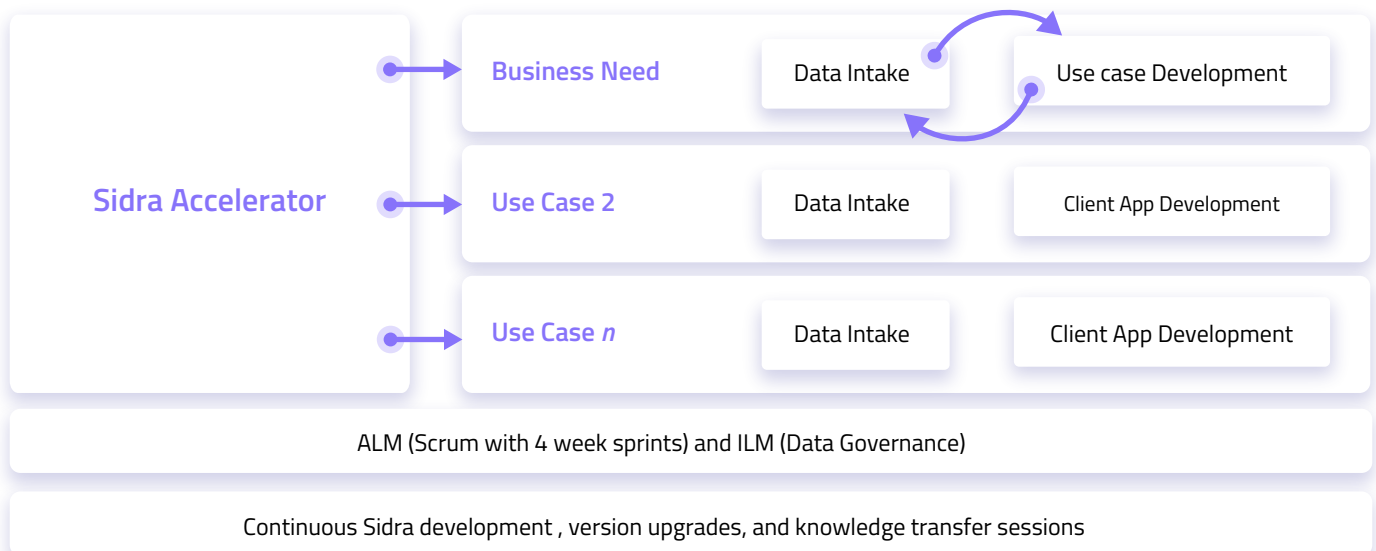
Sidra Accelerator

Business Need

Data Intake

Use case Development

Use Case 2

Data Intake

Client App Development

Use Case *n*

Data Intake

Client App Development

ALM (Scrum with 4 week sprints) and ILM (Data Governance)

Continuous Sidra development , version upgrades, and knowledge transfer sessions